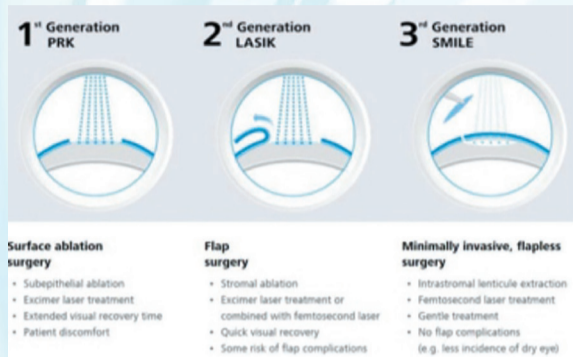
1$^{st}$ Generation PRK

2$^{nd}$ Generation LASIK

3$^{rd}$ Generation SMILE

Surface ablation surgery

- Subepithelial ablation
- Excimer laser treatment
- Extended visual recovery time
- Patient discomfort

Flap surgery

- Stromal ablation
- Excimer laser treatment or combined with femtosecond laser
- Quick visual recovery
- Some risk of flap complications

Minimally invasive, flapless surgery

- Intrastromal lenticule extraction
- Femtosecond laser treatment
- Gentle treatment
- No flap complications (e.g. less incidence of dry eye)